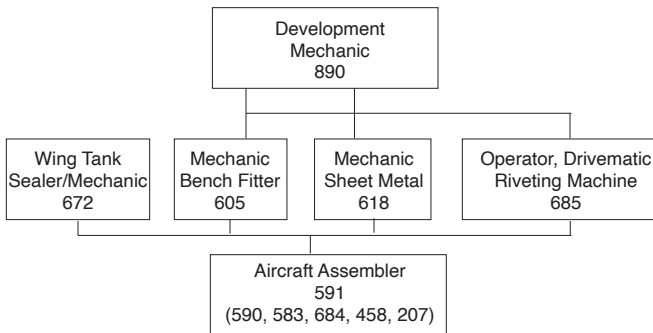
Development Mechanic 890

Wing Tank Sealer/Mechanic 672

Mechanic Bench Fitter 605

Mechanic Sheet Metal 618

Operator, Drivematic Riveting Machine 685

Aircraft Assembler 591 (590, 583, 684, 458, 207)